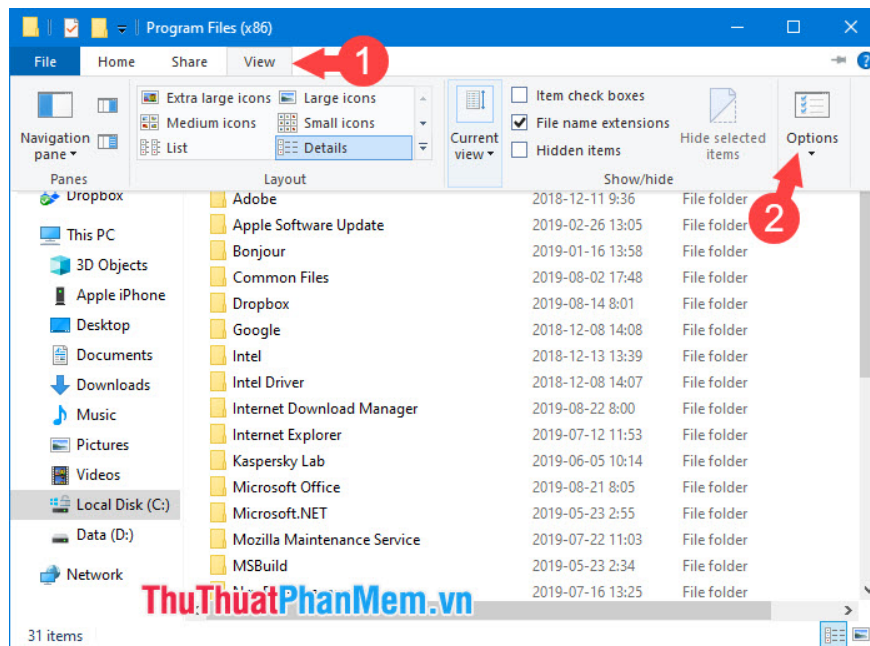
Program Files (x86)

File Home Share View

1

Navigation pane

Panes

Extra large icons Large icons
Medium icons Small icons
List Details

Layout

Current view

Item check boxes
File name extensions
Hidden items

Hide selected items

Show/hide

Options

2

Dropbox
This PC
3D Objects
Apple iPhone
Desktop
Documents
Downloads
Music
Pictures
Videos
Local Disk (C:)
Data (D:)
Network

| | | |
|---|---|---|
| Adobe | 2018-12-11 9:36 | File folder |
| Apple Software Update | 2018-02-26 13:05 | File folder |
| Bonjour | 2019-01-16 13:58 | File folder |
| Common Files | 2019-08-02 17:48 | File folder |
| Dropbox | 2019-08-14 8:01 | File folder |
| Google | 2018-12-08 14:08 | File folder |
| Intel | 2018-12-13 13:39 | File folder |
| Intel Driver | 2018-12-08 14:07 | File folder |
| Internet Download Manager | 2019-08-22 8:00 | File folder |
| Internet Explorer | 2019-07-12 11:53 | File folder |
| Kaspersky Lab | 2019-06-05 10:14 | File folder |
| Microsoft Office | 2019-08-21 8:05 | File folder |
| Microsoft.NET | 2019-05-23 2:55 | File folder |
| Mozilla Maintenance Service | 2019-07-22 11:03 | File folder |
| MSBuild | 2019-05-23 2:34 | File folder |
| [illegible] | 2019-07-16 13:25 | File folder |

ThuThuatPhanMem.vn

31 items